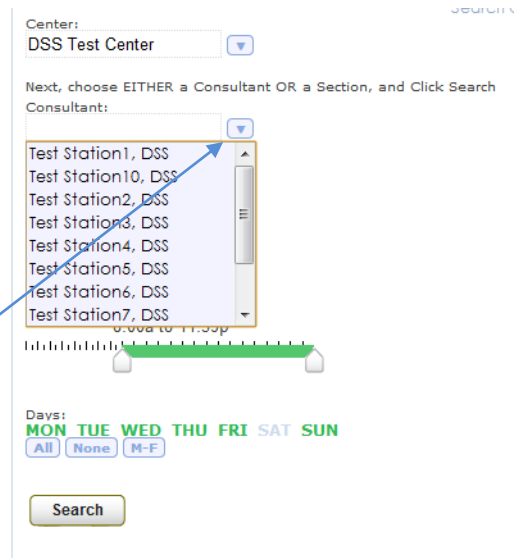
Search

Center:
DSS Test Center

Next, choose EITHER a Consultant OR a Section, and Click Search
Consultant:

Test Station1, DSS
Test Station10, DSS
Test Station2, DSS
Test Station3, DSS
Test Station4, DSS
Test Station5, DSS
Test Station6, DSS
Test Station7, DSS

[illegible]0a to 11:59p

Days:
MON TUE WED THU FRI SAT SUN
All None M-F

Search